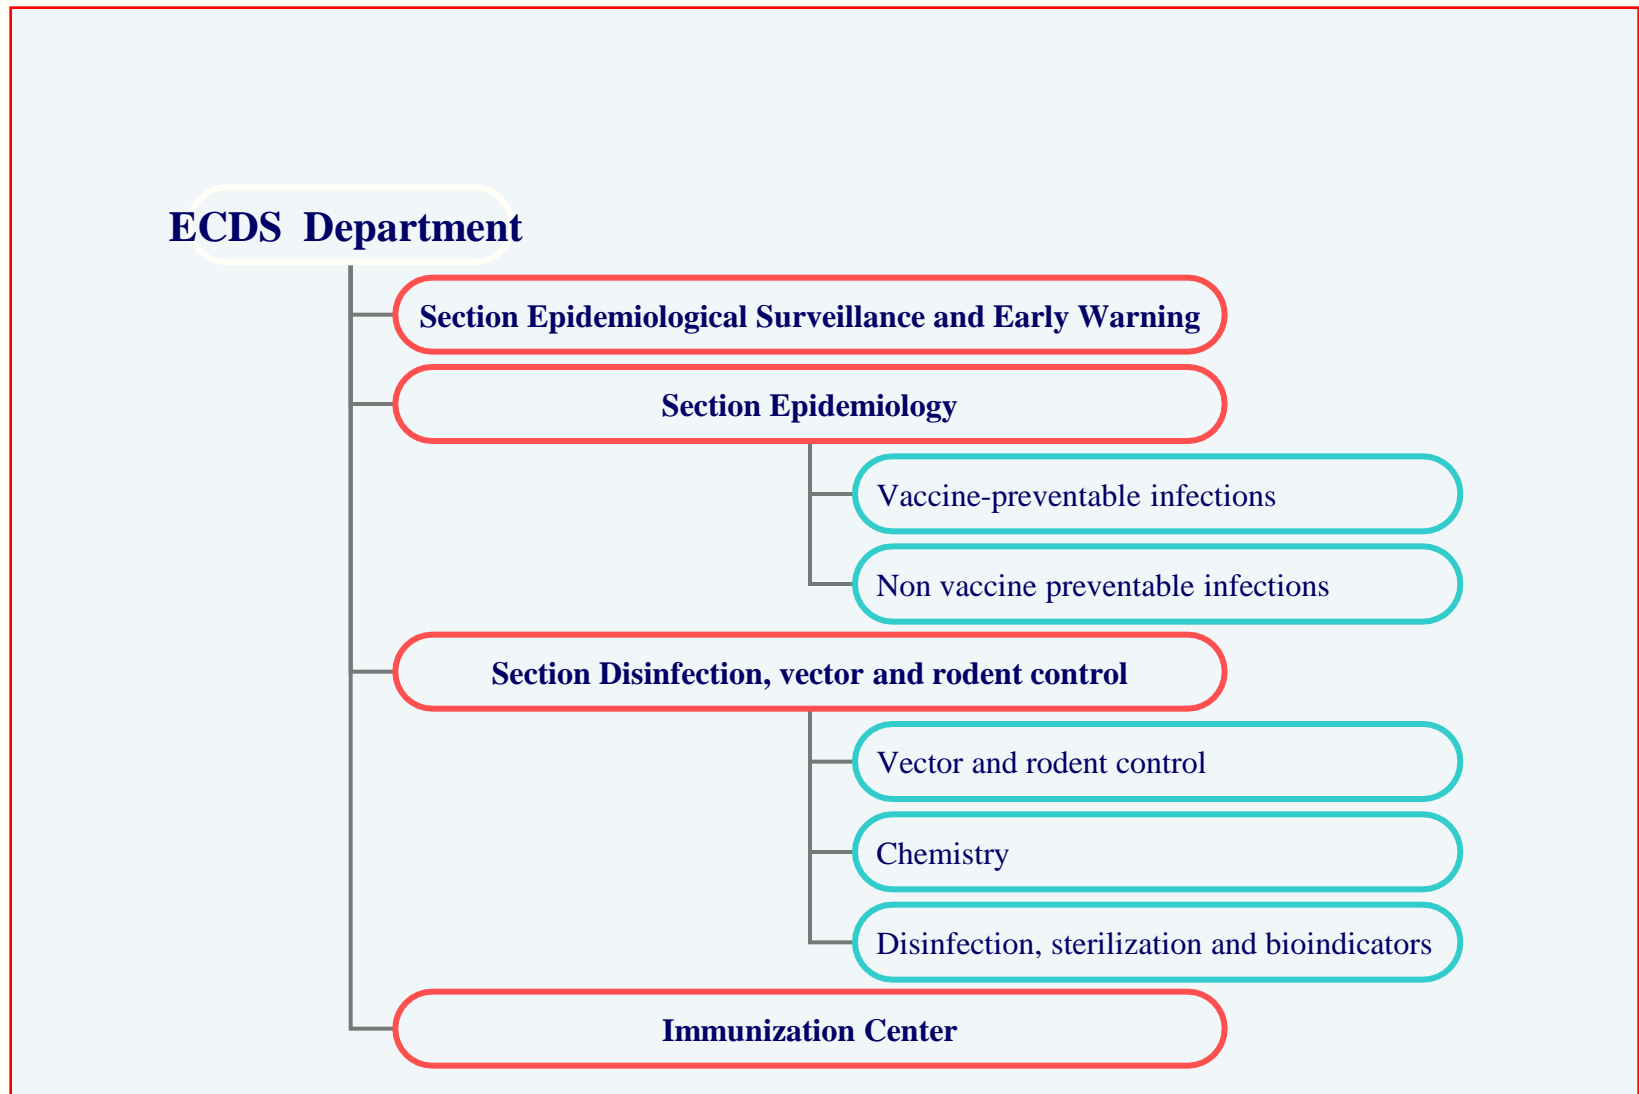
ECDS Department

Section Epidemiological Surveillance and Early Warning

Section Epidemiology

Vaccine-preventable infections

Non vaccine preventable infections

Section Disinfection, vector and rodent control

Vector and rodent control

Chemistry

Disinfection, sterilization and bioindicators

Immunization Center